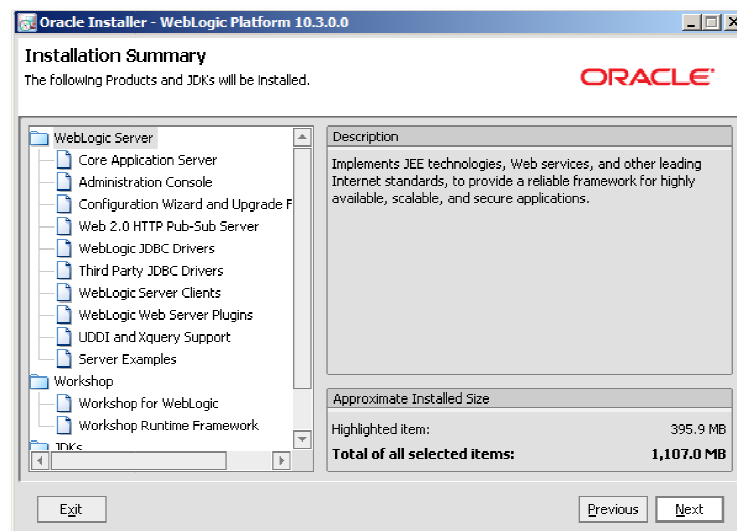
Oracle Installer - WebLogic Platform 10.3.0.0

Installation Summary
The following Products and JDKs will be installed.

ORACLE

WebLogic Server
Core Application Server
Administration Console
Configuration Wizard and Upgrade F
Web 2.0 HTTP Pub-Sub Server
WebLogic JDBC Drivers
Third Party JDBC Drivers
WebLogic Server Clients
WebLogic Web Server Plugins
UDDI and Xquery Support
Server Examples
Workshop
Workshop for WebLogic
Workshop Runtime Framework
JDKs

Description
Implements JEE technologies, Web services, and other leading Internet standards, to provide a reliable framework for highly available, scalable, and secure applications.

Approximate Installed Size
Highlighted item: 395.9 MB
Total of all selected items: 1,107.0 MB

Exit
Previous
Next